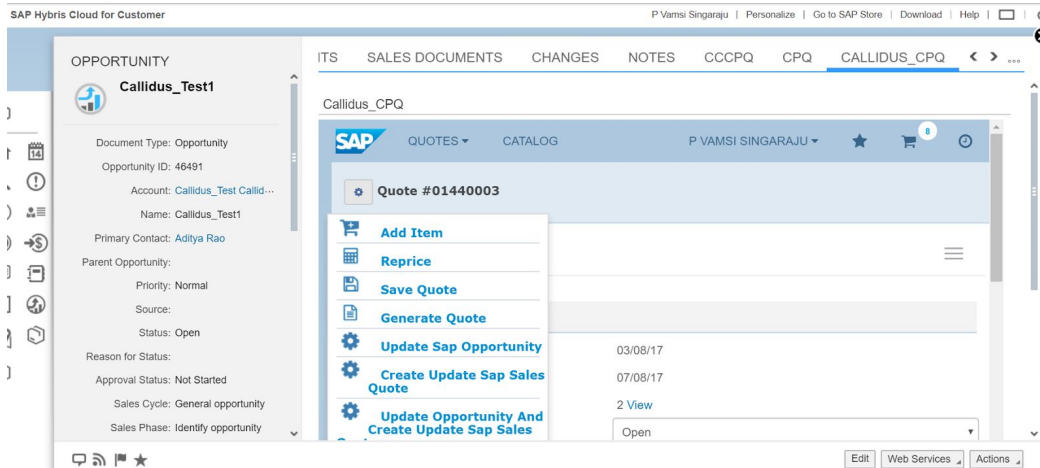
SAP Hybris Cloud for Customer

P Vamsi Singaraju | Personalize | Go to SAP Store | Download | Help |

OPPORTUNITY

Callidus_Test1

Document Type: Opportunity

Opportunity ID: 46491

Account: Callidus_Test Callid···

Name: Callidus_Test1

Primary Contact: Aditya Rao

Parent Opportunity:

Priority: Normal

Source:

Status: Open

Reason for Status:

Approval Status: Not Started

Sales Cycle: General opportunity

Sales Phase: Identify opportunity

ITS SALES DOCUMENTS CHANGES NOTES CCCPQ CPQ CALLIDUS_CPQ

Callidus_CPQ

SAP QUOTES ▾ CATALOG P VAMSI SINGARAJU ▾ 8

Quote #01440003

Add Item

Reprice

Save Quote

Generate Quote

Update Sap Opportunity

Create Update Sap Sales Quote

Update Opportunity And Create Update Sap Sales

03/08/17

07/08/17

2 View

Open

Edit Web Services Actions